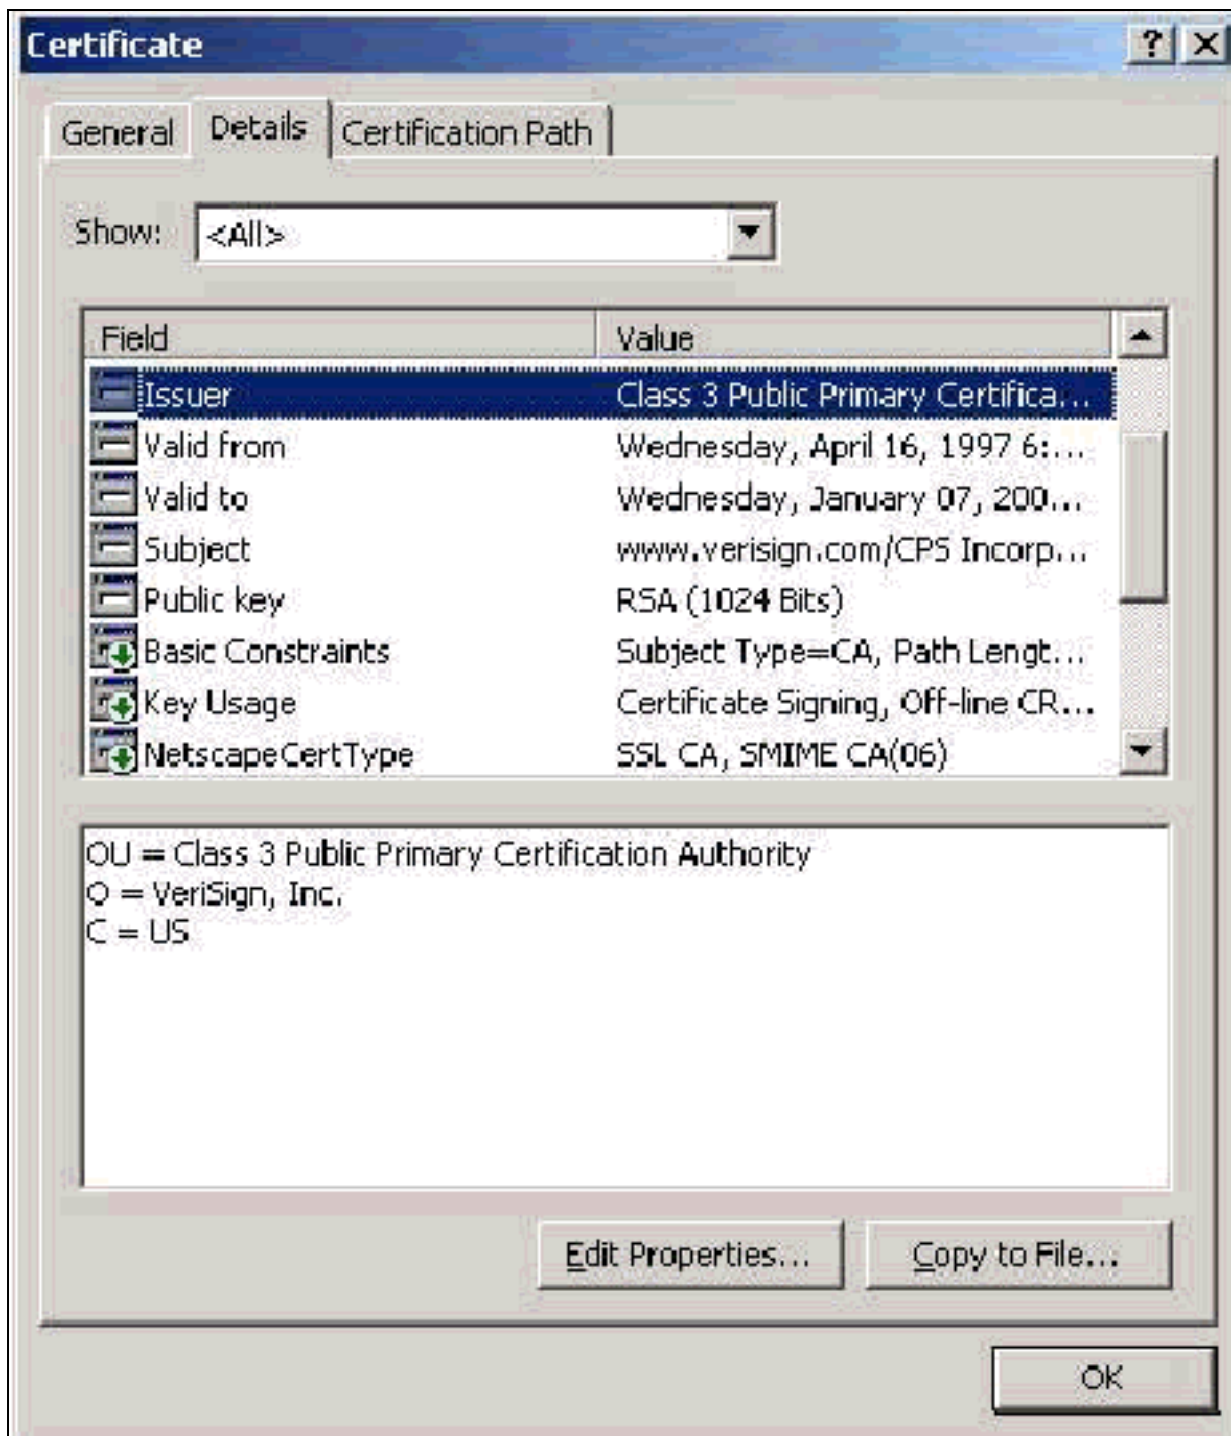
Certificate

? X

General | Details | Certification Path

Show: <All>

| Field | Value |
|---|---|
| Issuer | Class 3 Public Primary Certifica... |
| Valid from | Wednesday, April 16, 1997 6:... |
| Valid to | Wednesday, January 07, 200... |
| Subject | www.verisign.com/CPS Incorp... |
| Public key | RSA (1024 Bits) |
| Basic Constraints | Subject Type=CA, Path Lengt... |
| Key Usage | Certificate Signing, Off-line CR... |
| NetscapeCertType | SSL CA, SMIME CA(06) |

OU = Class 3 Public Primary Certification Authority
O = VeriSign, Inc.
C = US

Edit Properties... Copy to File...

OK